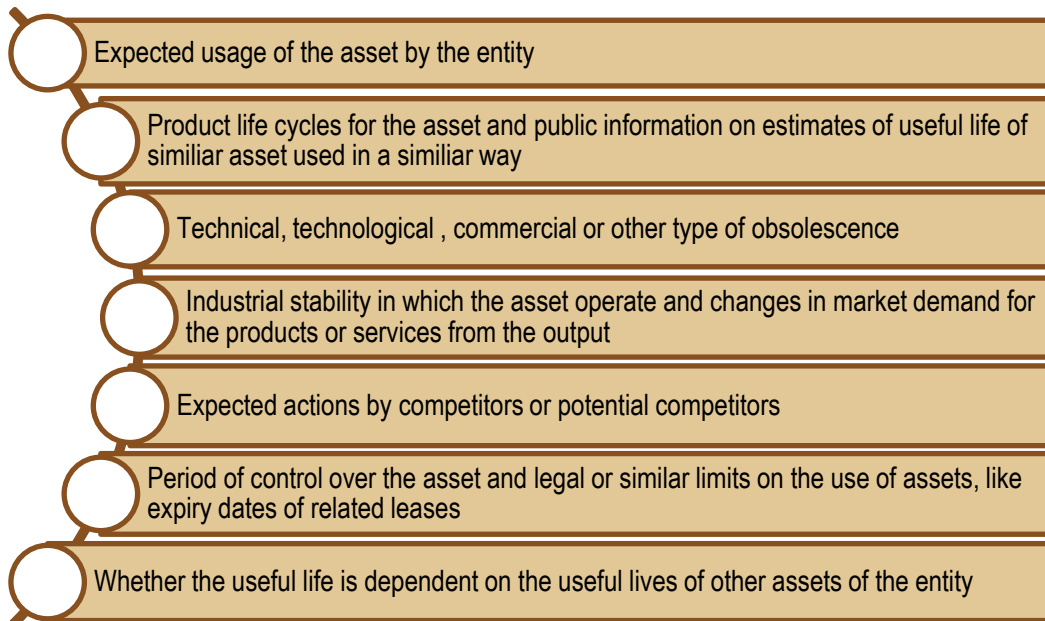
Expected usage of the asset by the entity

Product life cycles for the asset and public information on estimates of useful life of similiar asset used in a similiar way

Technical, technological , commercial or other type of obsolescence

Industrial stability in which the asset operate and changes in market demand for the products or services from the output

Expected actions by competitors or potential competitors

Period of control over the asset and legal or similar limits on the use of assets, like expiry dates of related leases

Whether the useful life is dependent on the useful lives of other assets of the entity